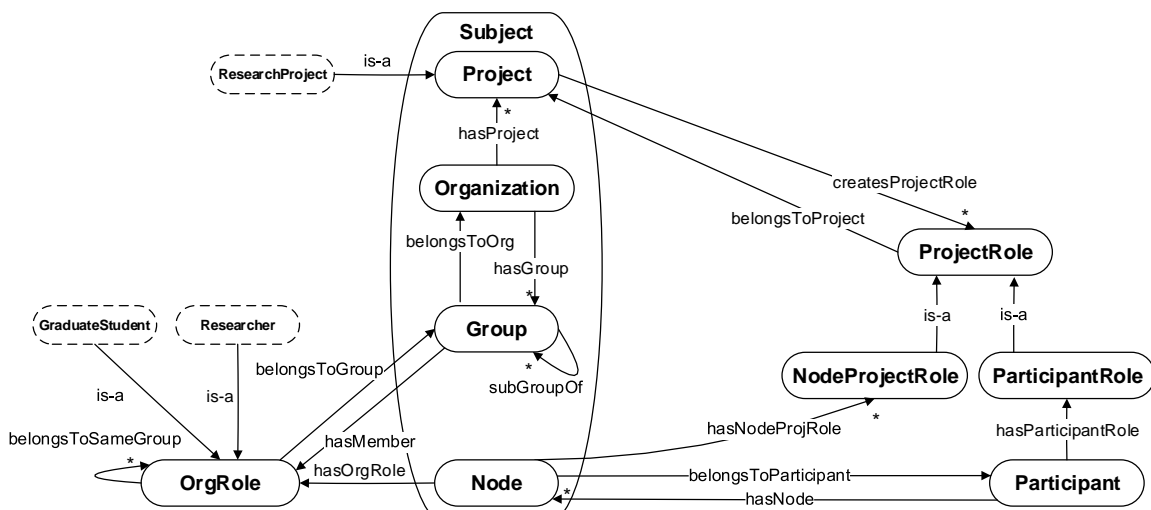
Subject
ResearchProject
is-a
Project
*
hasProject
Organization
belongsToOrg
hasGroup
*
Group
*
subGroupOf
createsProjectRole
belongsToProject
*
ProjectRole
is-a
is-a
NodeProjectRole
ParticipantRole
GraduateStudent
Researcher
belongsToGroup
is-a
is-a
belongsToSameGroup
*
OrgRole
hasMember
hasOrgRole
Node
hasNodeProjRole
*
hasParticipantRole
belongsToParticipant
Participant
*
hasNode